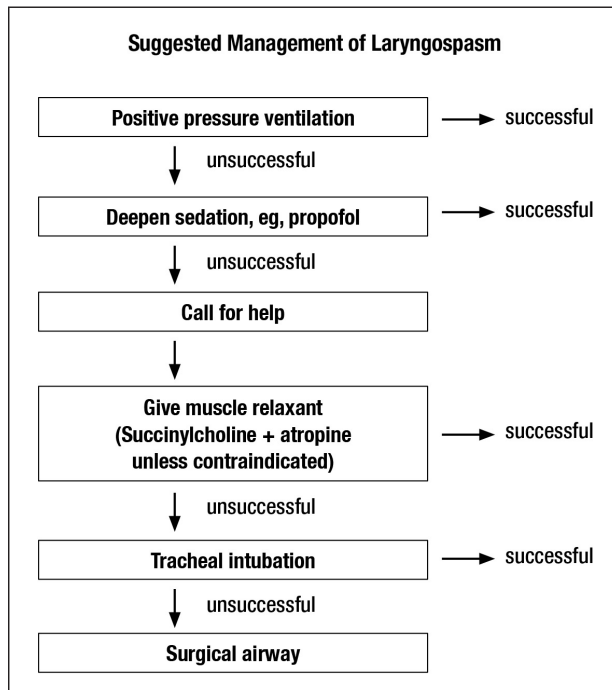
Suggested Management of Laryngospasm

Positive pressure ventilation

successful

unsuccessful

Deepen sedation, eg, propofol

successful

unsuccessful

Call for help

Give muscle relaxant (Succinylcholine + atropine unless contraindicated)

successful

unsuccessful

Tracheal intubation

successful

unsuccessful

Surgical airway